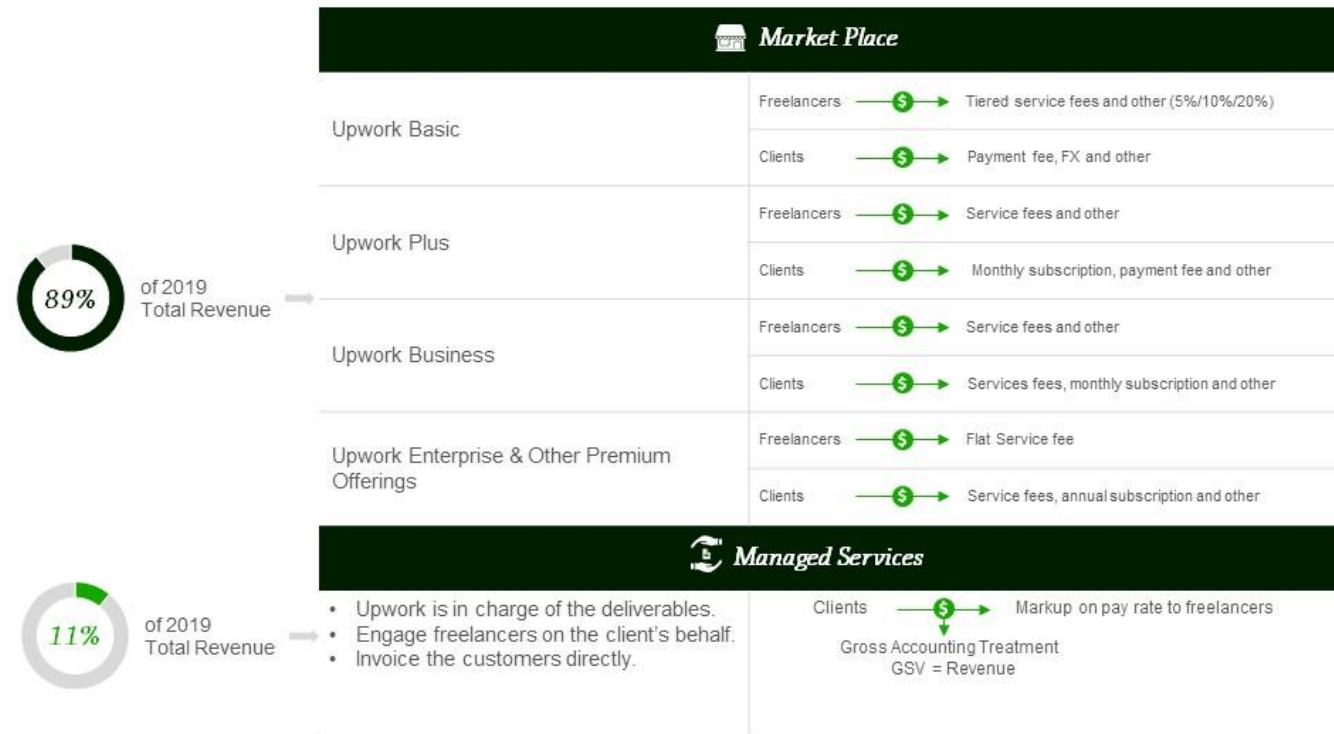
Market Place

89% of 2019 Total Revenue

| | | |
|---|---|---|
| Upwork Basic | Freelancers | Tiered service fees and other (5%/10%/20%) |
| | Clients | Payment fee, FX and other |
| Upwork Plus | Freelancers | Service fees and other |
| | Clients | Monthly subscription, payment fee and other |
| Upwork Business | Freelancers | Service fees and other |
| | Clients | Services fees, monthly subscription and other |
| Upwork Enterprise & Other Premium Offerings | Freelancers | Flat Service fee |
| | Clients | Service fees, annual subscription and other |

Managed Services

11% of 2019 Total Revenue

• Upwork is in charge of the deliverables.
• Engage freelancers on the client's behalf.
• Invoice the customers directly.

Clients Markup on pay rate to freelancers

Gross Accounting Treatment
GSV = Revenue